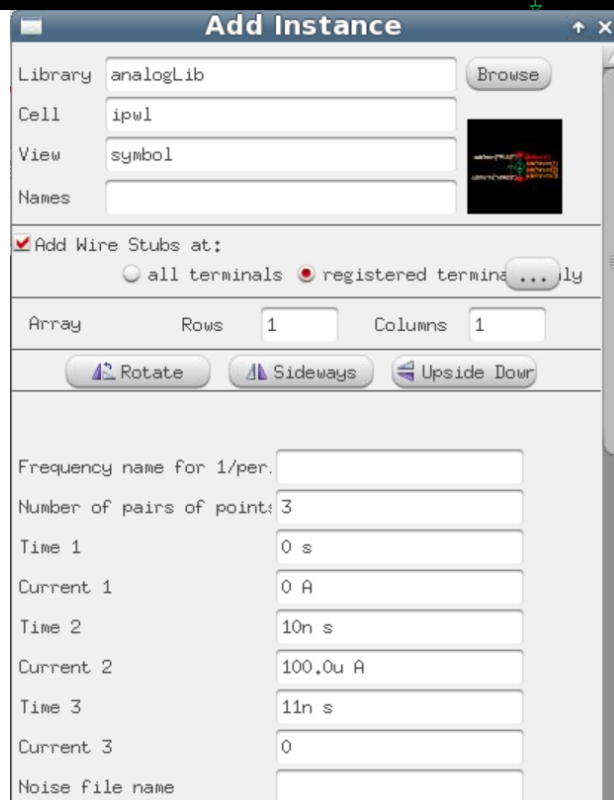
Add Instance

Library analogLib Browse

Cell ipwl

View symbol

Names

Add Wire Stubs at:

all terminals registered termina ... ly

Array Rows 1 Columns 1

Rotate Sideways Upside Dowr

Frequency name for 1/per.

Number of pairs of point: 3

Time 1 0 s

Current 1 0 A

Time 2 10n s

Current 2 100.0u A

Time 3 11n s

Current 3 0

Noise file name